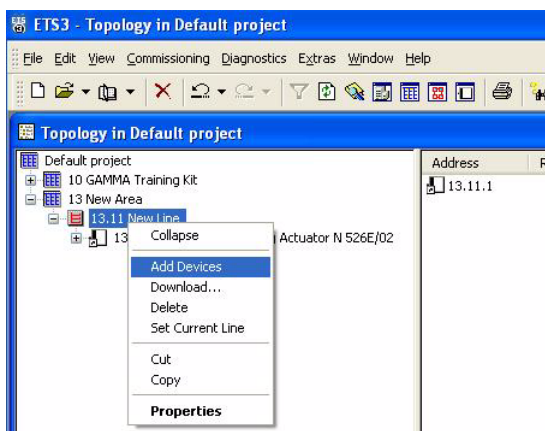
ETS3 - Topology in Default project

File Edit View Commissioning Diagnostics Extras Window Help

Topology in Default project

Default project
10 GAMMA Training Kit
13 New Area
13.11 New Line
13 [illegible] Actuator N 526E/02

Collapse
Add Devices
Download...
Delete
Set Current Line
Cut
Copy
Properties

Address
13.11.1